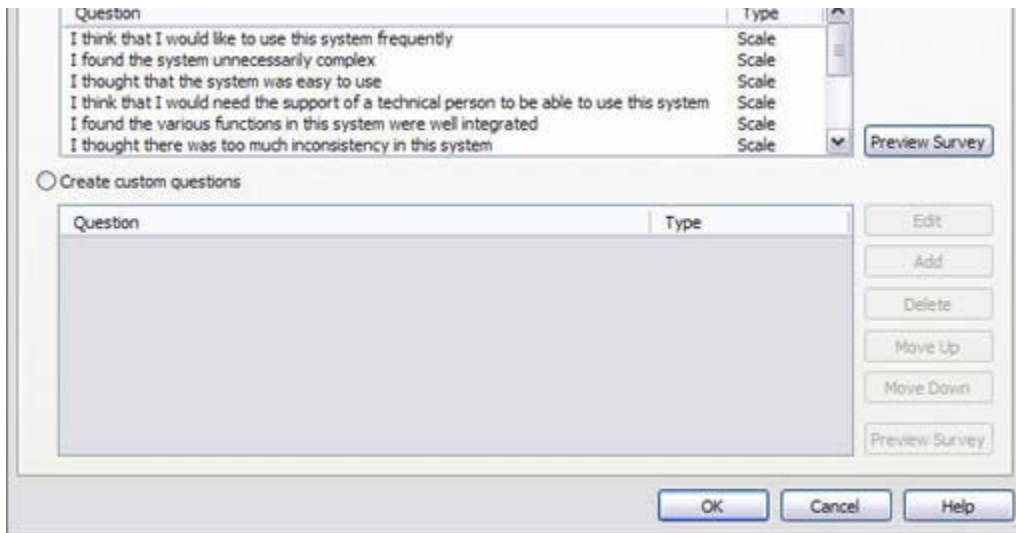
| Question | Type |
|---|---|
| I think that I would like to use this system frequently | Scale |
| I found the system unnecessarily complex | Scale |
| I thought that the system was easy to use | Scale |
| I think that I would need the support of a technical person to be able to use this system | Scale |
| I found the various functions in this system were well integrated | Scale |
| I thought there was too much inconsistency in this system | Scale |

Preview Survey

Create custom questions

| Question | Type |
|---|---|

Edit
Add
Delete
Move Up
Move Down
Preview Survey

OK
Cancel
Help